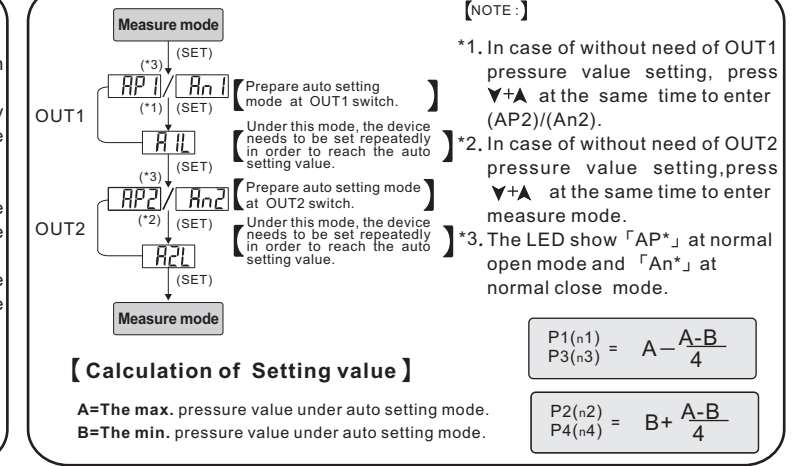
Measure mode

(SET)

(\*3)

AP1 / An1

(\*1)

OUT1

【Prepare auto setting mode at OUT1 switch.】

A1L

【Under this mode, the device needs to be set repeatedly in order to reach the auto setting value.】

(SET)

(\*3)

AP2 / An2

【Prepare auto setting mode at OUT2 switch.】

(\*2)

(SET)

OUT2

【Under this mode, the device needs to be set repeatedly in order to reach the auto setting value.】

A2L

(SET)

Measure mode

【NOTE:】

\*1. In case of without need of OUT1 pressure value setting, press ▼+▲ at the same time to enter (AP2)/(An2).

\*2. In case of without need of OUT2 pressure value setting,press ▼+▲ at the same time to enter measure mode.

\*3. The LED show「AP\*」at normal open mode and「An\*」at normal close mode.

【Calculation of Setting value】

A=The max. pressure value under auto setting mode.

B=The min. pressure value under auto setting mode.

P1(n1)
P3(n3) $= A-\frac{A-B}{4}$

P2(n2)
P4(n4) $= B+\frac{A-B}{4}$